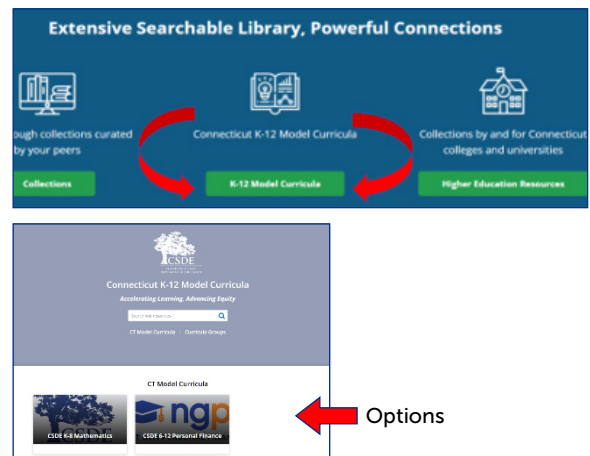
Extensive Searchable Library, Powerful Connections

ough collections curated by your peers

Collections

Connecticut K-12 Model Curricula

K-12 Model Curricula

Collections by and for Connecticut colleges and universities

Higher Education Resources

CSDE

Connecticut K-12 Model Curricula

Accelerating Learning, Advancing Equity

Search all curricula

CT Model Curricula Curricula Groups

CT Model Curricula

CSDE

CSDE K-8 Mathematics

ngp

CSDE 6-12 Personal Finance

Options